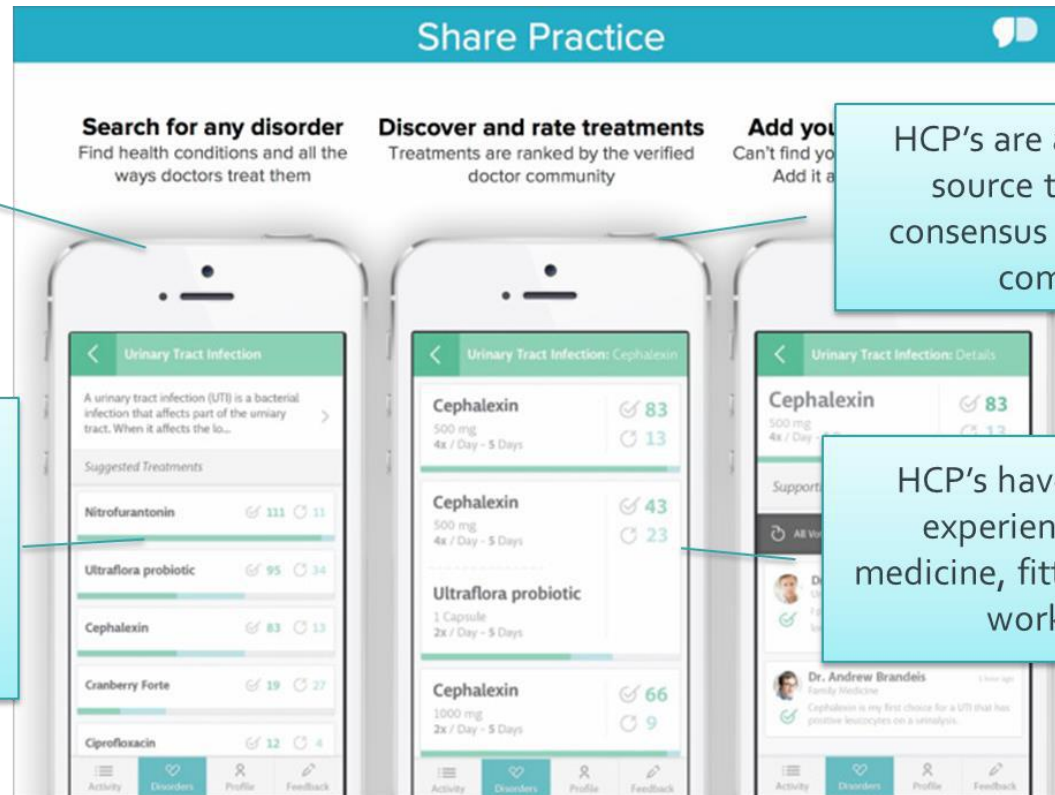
Share Practice

Search for any disorder
Find health conditions and all the ways doctors treat them

Discover and rate treatments
Treatments are ranked by the verified doctor community

Add you
Can't find yo
Add it a

HCP's are
source t
consensus
com

Urinary Tract Infection

A urinary tract infection (UTI) is a bacterial infection that affects part of the urinary tract. When it affects the lo...

Suggested Treatments

Nitrofurantonin 111 11

Ultraflora probiotic 95 34

Cephalexin 83 13

Cranberry Forte 19 27

Ciprofloxacin 12 4

Activity Disorders Profile Feedback

Urinary Tract Infection: Cephalexin

Cephalexin
500 mg
4x / Day - 5 Days
83
13

Cephalexin
500 mg
4x / Day - 5 Days
43
23

Ultraflora probiotic
1 Capsule
2x / Day - 5 Days

Cephalexin
1000 mg
2x / Day - 5 Days
66
9

Activity Disorders Profile Feedback

Urinary Tract Infection: Details

Cephalexin
500 mg
4x / Day
83

Support

All Vo

Dr

HCP's hav
experien
medicine, fit
work

Dr. Andrew Brandeis
Family Medicine
Cephalexin is my first choice for a UTI that has positive leucocytes on a urinalysis.

Activity Disorders Profile Feedback